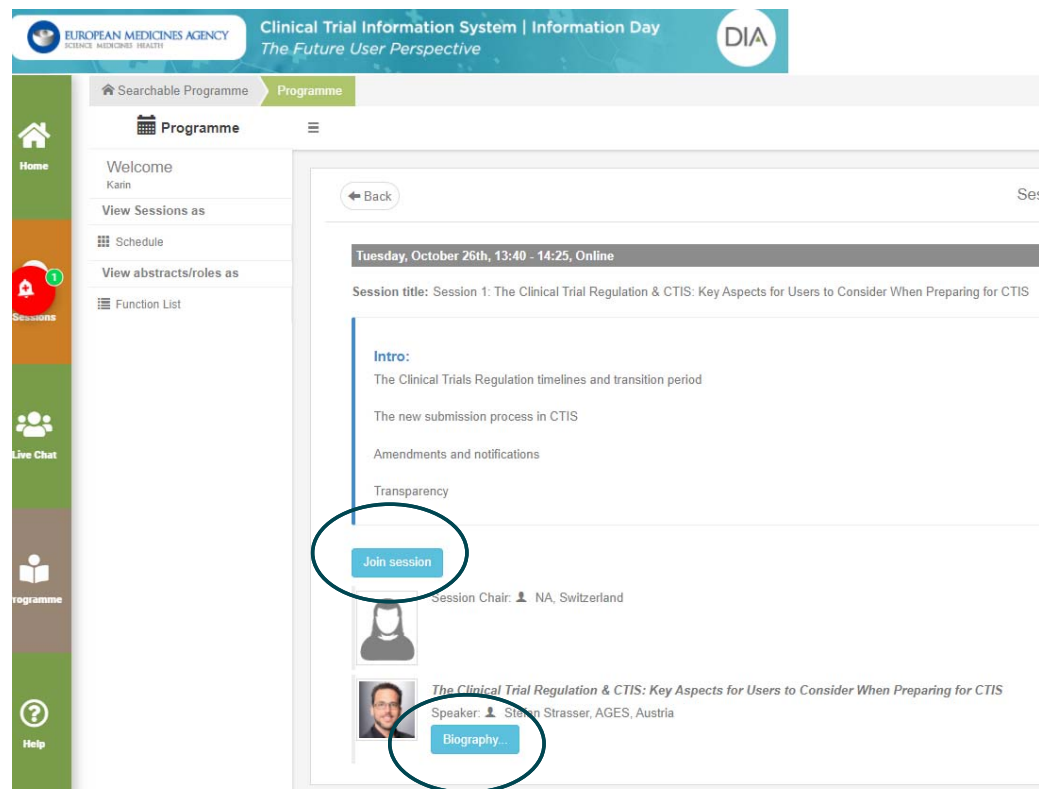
EUROPEAN MEDICINES AGENCY
SCIENCE MEDICINES HEALTH

Clinical Trial Information System | Information Day
The Future User Perspective

DIA

Home

1
Sessions

Live Chat

rogramme

Help

Searchable Programme
Programme

Programme

Welcome
Karin

View Sessions as
Schedule
View abstracts/roles as
Function List

Back

Ses

Tuesday, October 26th, 13:40 - 14:25, Online

Session title: Session 1: The Clinical Trial Regulation & CTIS: Key Aspects for Users to Consider When Preparing for CTIS

Intro:
The Clinical Trials Regulation timelines and transition period

The new submission process in CTIS

Amendments and notifications

Transparency

Join session

Session Chair: NA, Switzerland

The Clinical Trial Regulation & CTIS: Key Aspects for Users to Consider When Preparing for CTIS
Speaker: Stefan Strasser, AGES, Austria
Biography...